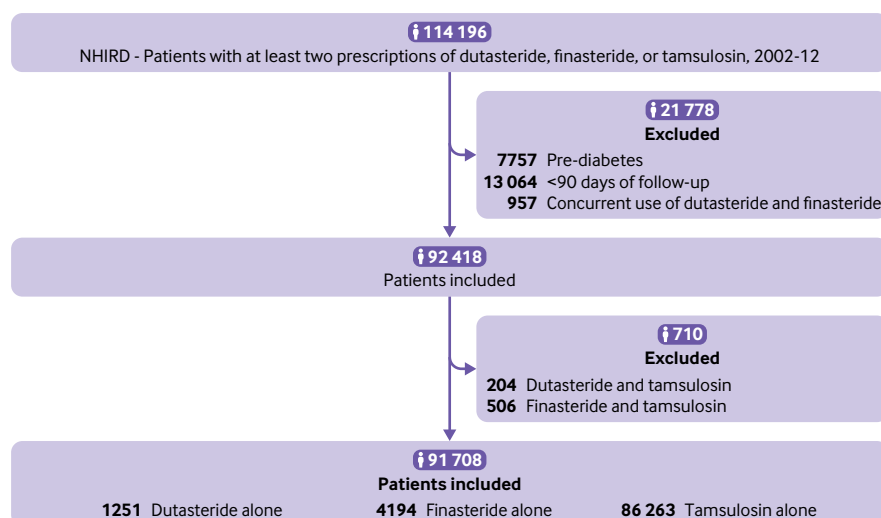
114 196
NHIRD - Patients with at least two prescriptions of dutasteride, finasteride, or tamsulosin, 2002-12

21 778
Excluded
7757 Pre-diabetes
13 064 <90 days of follow-up
957 Concurrent use of dutasteride and finasteride

92 418
Patients included

710
Excluded
204 Dutasteride and tamsulosin
506 Finasteride and tamsulosin

91 708
Patients included
1251 Dutasteride alone
4194 Finasteride alone
86 263 Tamsulosin alone